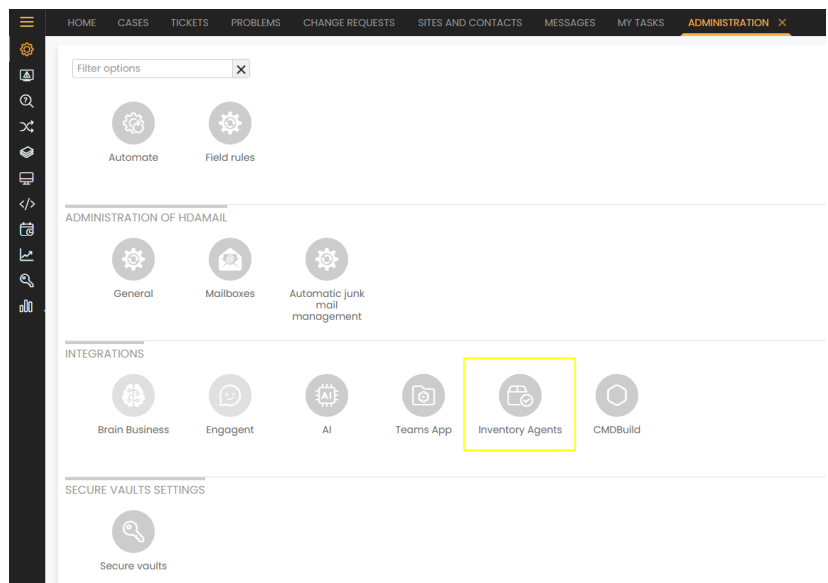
HOME CASES TICKETS PROBLEMS CHANGE REQUESTS SITES AND CONTACTS MESSAGES MY TASKS ADMINISTRATION ✕

Filter options ✕

Automate
Field rules

ADMINISTRATION OF HDAMAIL

General
Mailboxes
Automatic junk mail management

INTEGRATIONS

Brain Business
Engagent
AI
Teams App
Inventory Agents
CMDBuild

SECURE VAULTS SETTINGS

Secure vaults